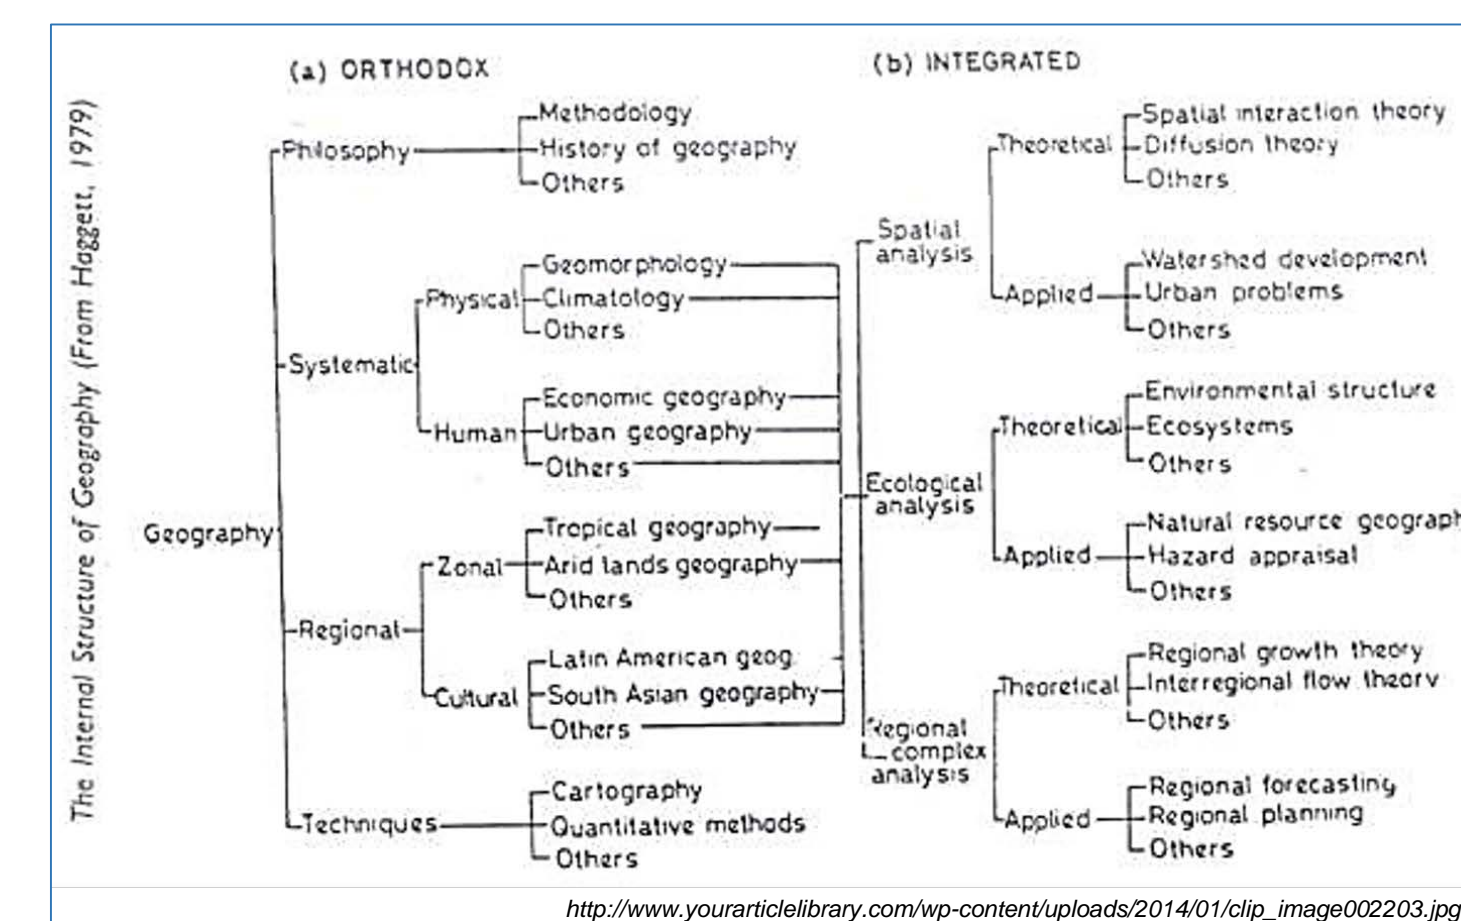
The Internal Structure of Geography (From Haggett, 1979)

(a) ORTHODOX

Geography

Philosophy
Methodology
History of geography
Others

Systematic
Physical
Geomorphology
Climatology
Others
Human
Economic geography
Urban geography
Others

Regional
Zonal
Tropical geography
Arid lands geography
Others
Cultural
Latin American geog
South Asian geography
Others

Techniques
Cartography
Quantitative methods
Others

(b) INTEGRATED

Spatial analysis
Theoretical
Spatial interaction theory
Diffusion theory
Others
Applied
Watershed development
Urban problems
Others

Ecological analysis
Theoretical
Environmental structure
Ecosystems
Others
Applied
Natural resource geograph
Hazard appraisal
Others

Regional complex analysis
Theoretical
Regional growth theory
Interregional flow theory
Others
Applied
Regional forecasting
Regional planning
Others

http://www.yourarticlelibrary.com/wp-content/uploads/2014/01/clip_image002203.jpg